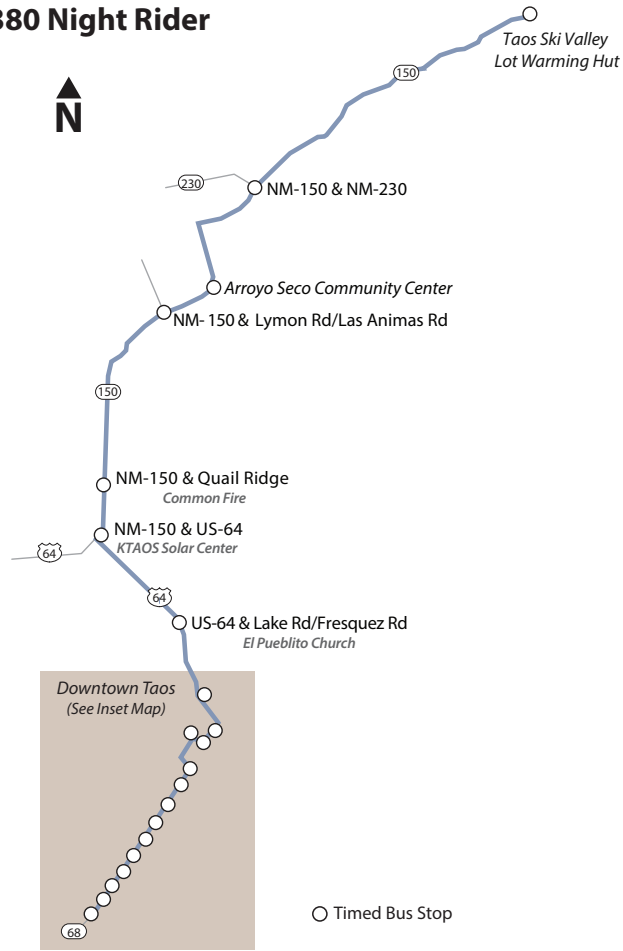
380 Night Rider

N

Taos Ski Valley
Lot Warming Hut

150

230

NM-150 & NM-230

Arroyo Seco Community Center

NM- 150 & Lymon Rd/Las Animas Rd

150

NM-150 & Quail Ridge
Common Fire

NM-150 & US-64
KTAOS Solar Center

64

64

US-64 & Lake Rd/Fresquez Rd
El Pueblito Church

Downtown Taos
(See Inset Map)

68

Timed Bus Stop